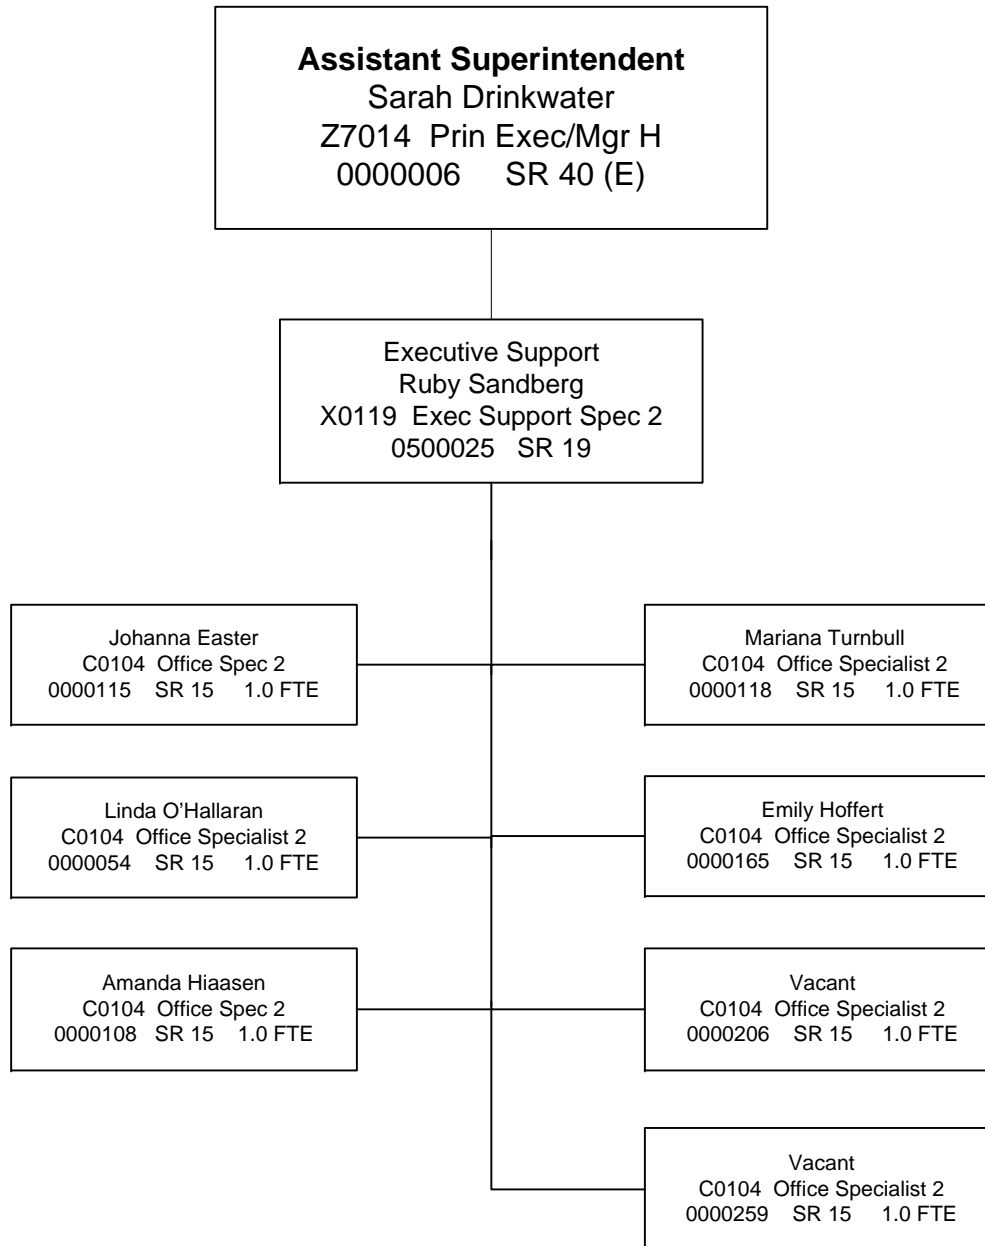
**Assistant Superintendent**
Sarah Drinkwater
Z7014 Prin Exec/Mgr H
0000006 SR 40 (E)

Executive Support
Ruby Sandberg
X0119 Exec Support Spec 2
0500025 SR 19

Johanna Easter
C0104 Office Spec 2
0000115 SR 15 1.0 FTE

Linda O'Hallaran
C0104 Office Specialist 2
0000054 SR 15 1.0 FTE

Amanda Hiaasen
C0104 Office Spec 2
0000108 SR 15 1.0 FTE

Mariana Turnbull
C0104 Office Specialist 2
0000118 SR 15 1.0 FTE

Emily Hoffert
C0104 Office Specialist 2
0000165 SR 15 1.0 FTE

Vacant
C0104 Office Specialist 2
0000206 SR 15 1.0 FTE

Vacant
C0104 Office Specialist 2
0000259 SR 15 1.0 FTE